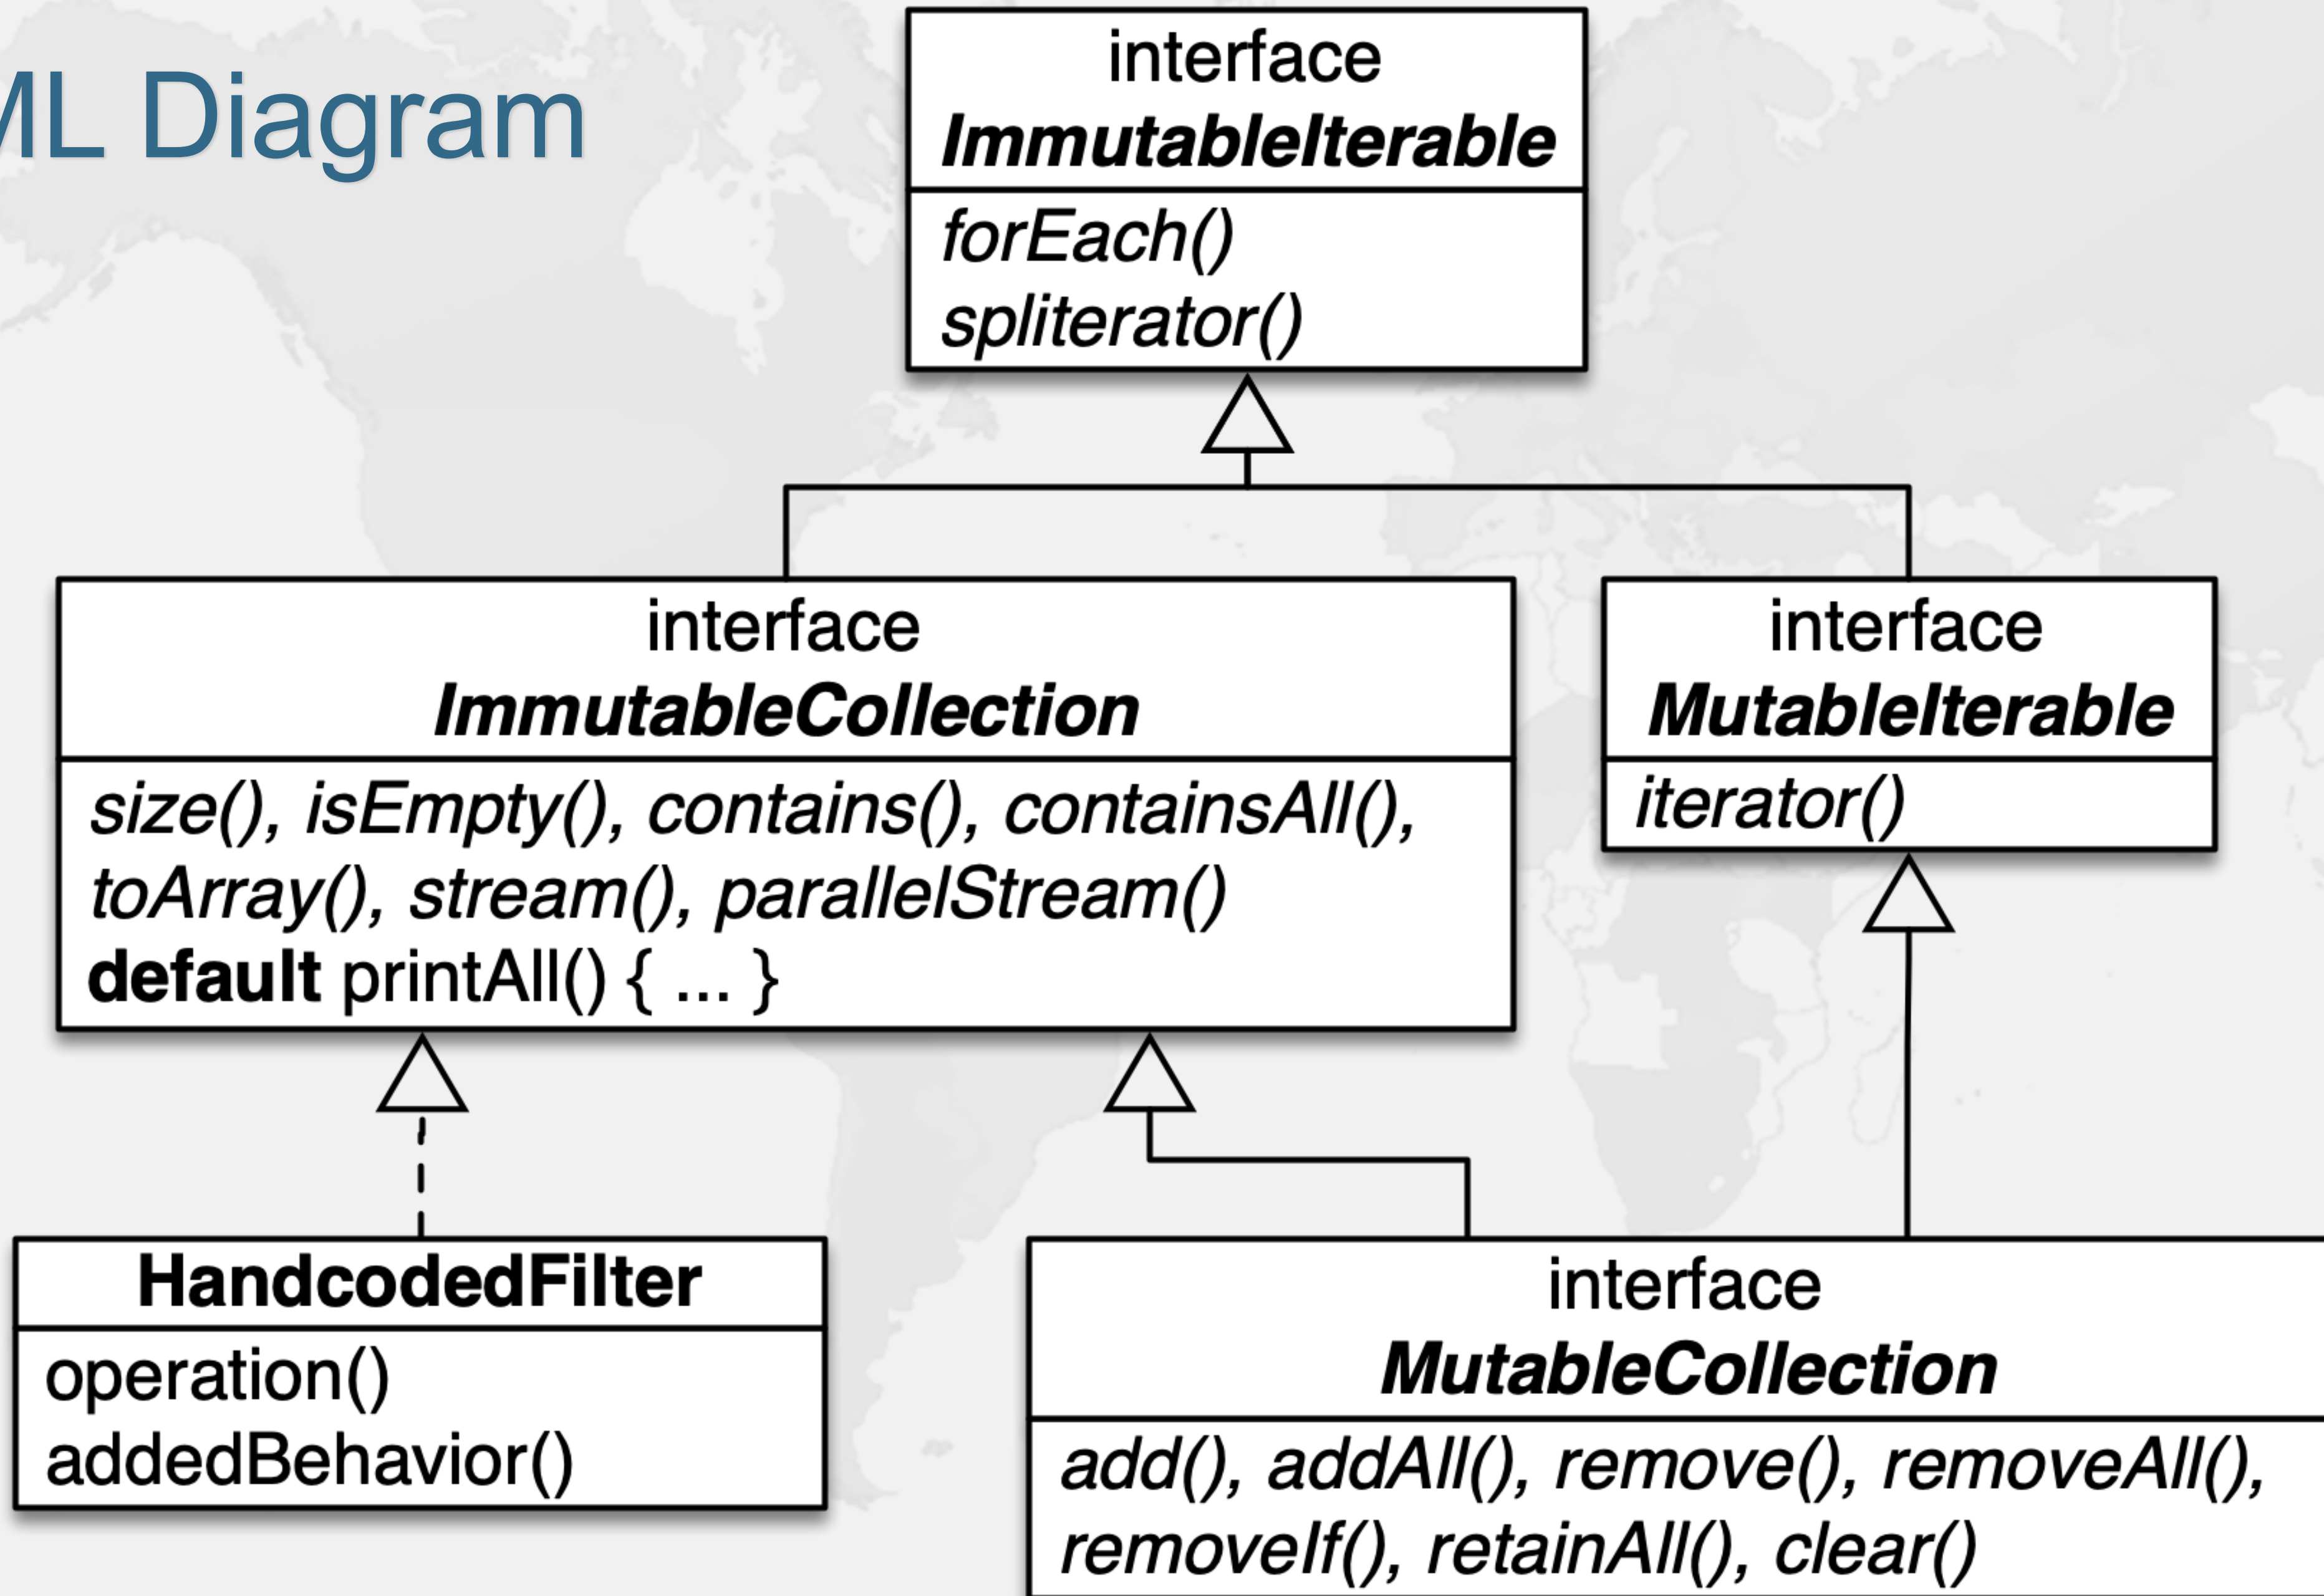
ML Diagram

interface
ImmutableIterable

forEach()
spliterator()

interface
ImmutableCollection

size(), isEmpty(), contains(), containsAll(), toArray(), stream(), parallelStream()
default printAll() { ... }

interface
MutableIterable

iterator()

HandcodedFilter

operation()
addedBehavior()

interface
MutableCollection

add(), addAll(), remove(), removeAll(), removeIf(), retainAll(), clear()